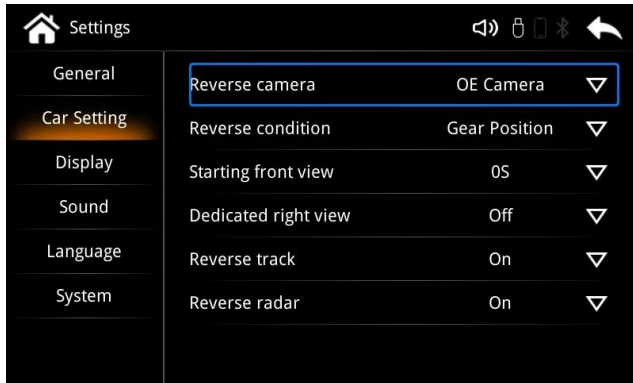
Settings

General
Car Setting
Display
Sound
Language
System

| | |
|---|---|
| Reverse camera | OE Camera |
| Reverse condition | Gear Position |
| Starting front view | 0S |
| Dedicated right view | Off |
| Reverse track | On |
| Reverse radar | On |